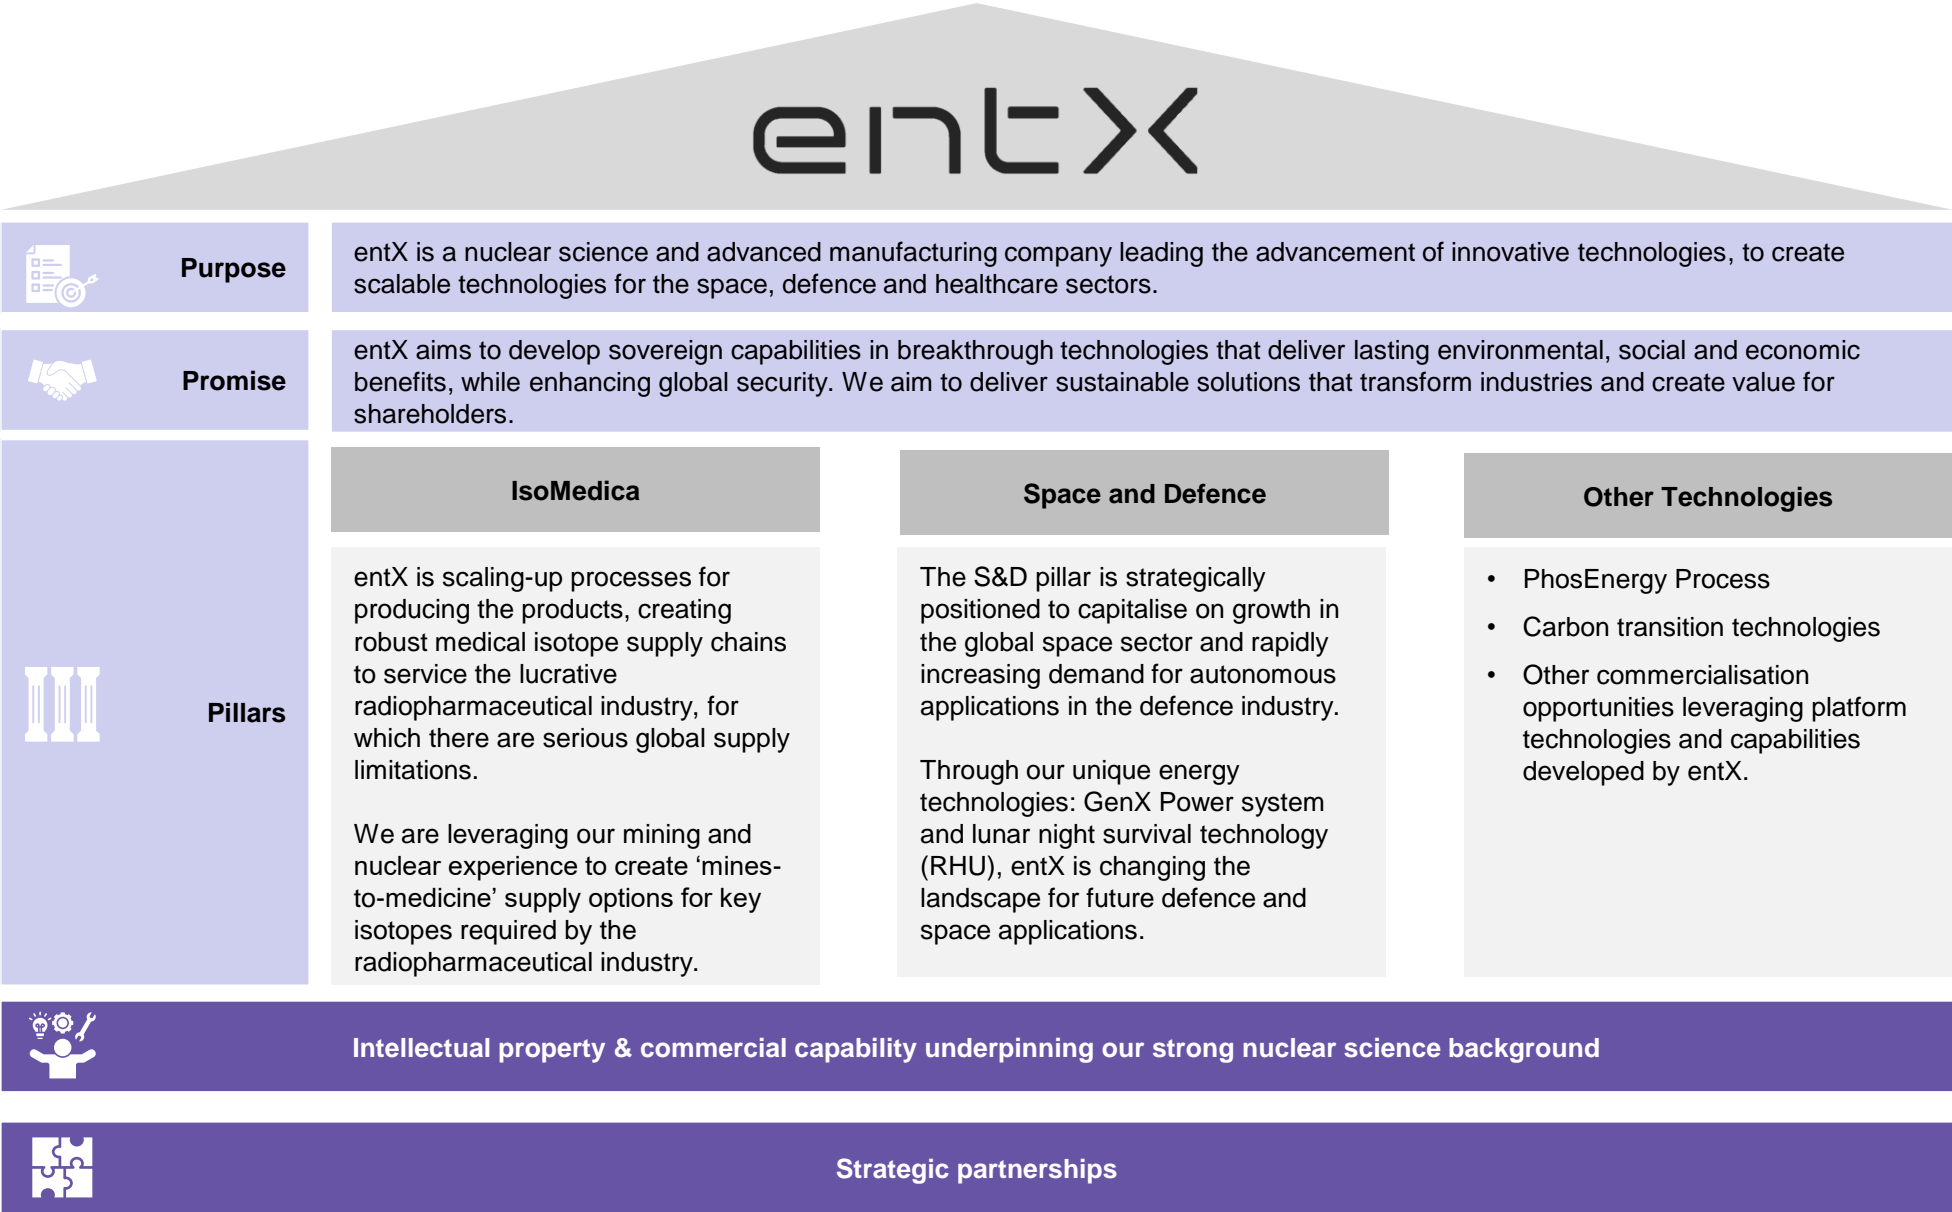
entX

Purpose

entX is a nuclear science and advanced manufacturing company leading the advancement of innovative technologies, to create scalable technologies for the space, defence and healthcare sectors.

Promise

entX aims to develop sovereign capabilities in breakthrough technologies that deliver lasting environmental, social and economic benefits, while enhancing global security. We aim to deliver sustainable solutions that transform industries and create value for shareholders.

Pillars

IsoMedica

entX is scaling-up processes for producing the products, creating robust medical isotope supply chains to service the lucrative radiopharmaceutical industry, for which there are serious global supply limitations.

We are leveraging our mining and nuclear experience to create 'mines-to-medicine' supply options for key isotopes required by the radiopharmaceutical industry.

Space and Defence

The S&D pillar is strategically positioned to capitalise on growth in the global space sector and rapidly increasing demand for autonomous applications in the defence industry.

Through our unique energy technologies: GenX Power system and lunar night survival technology (RHU), entX is changing the landscape for future defence and space applications.

Other Technologies

• PhosEnergy Process
• Carbon transition technologies
• Other commercialisation opportunities leveraging platform technologies and capabilities developed by entX.

Intellectual property & commercial capability underpinning our strong nuclear science background

Strategic partnerships